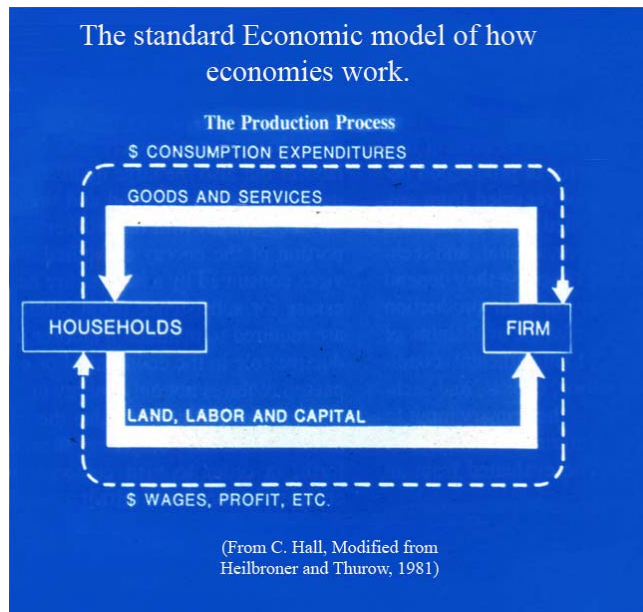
The standard Economic model of how economies work.

The Production Process

\$ CONSUMPTION EXPENDITURES

GOODS AND SERVICES

HOUSEHOLDS

FIRM

LAND, LABOR AND CAPITAL

\$ WAGES, PROFIT, ETC.

(From C. Hall, Modified from Heilbroner and Thurow, 1981)